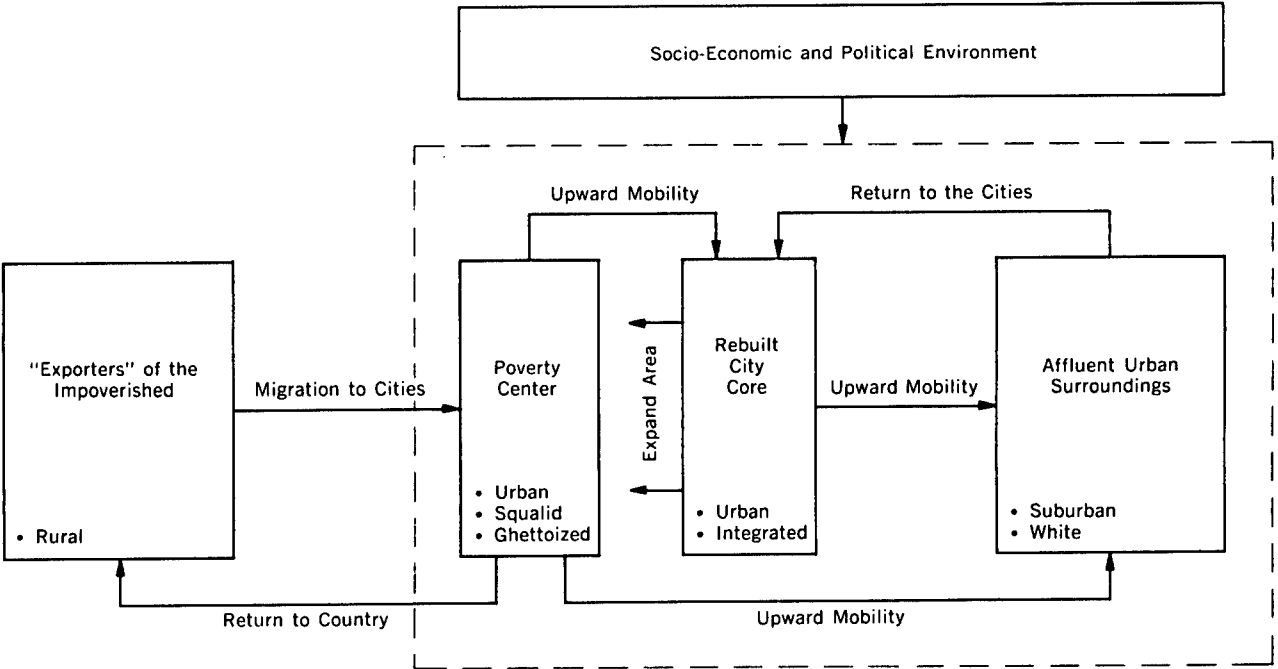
Socio-Economic and Political Environment

Upward Mobility

Return to the Cities

"Exporters" of the Impoverished

• Rural

Migration to Cities

Poverty Center

• Urban
• Squalid
• Ghettoized

Expand Area

Rebuilt City Core

• Urban
• Integrated

Upward Mobility

Affluent Urban Surroundings

• Suburban
• White

Return to Country

Upward Mobility